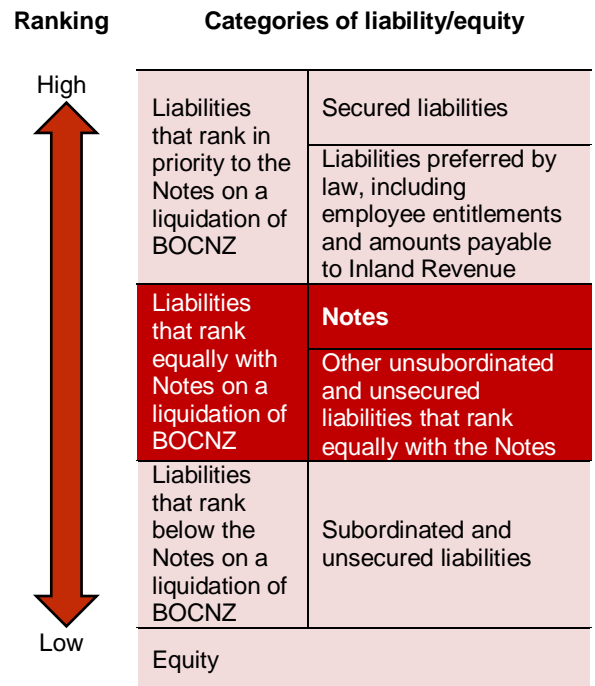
Ranking

Categories of liability/equity

High

Low

| Liabilities that rank in priority to the Notes on a liquidation of BOCNZ | Secured liabilities |
|---|---|
| | Liabilities preferred by law, including employee entitlements and amounts payable to Inland Revenue |
| Liabilities that rank equally with Notes on a liquidation of BOCNZ | **Notes** |
| | Other unsubordinated and unsecured liabilities that rank equally with the Notes |
| Liabilities that rank below the Notes on a liquidation of BOCNZ | Subordinated and unsecured liabilities |
| Equity | |